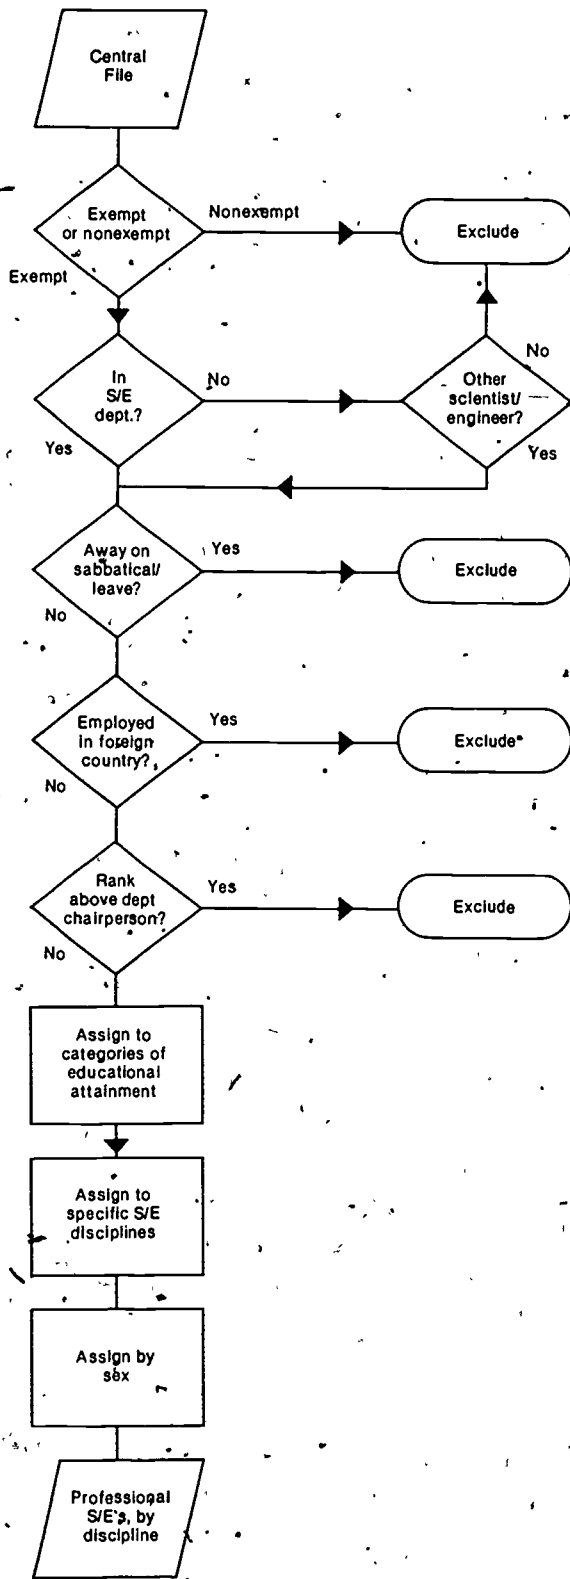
Central File

Exempt or nonexempt

Nonexempt

Exclude

Exempt

In S/E dept.?

No

Other scientist/ engineer?

No

Yes

Yes

Away on sabbatical/ leave?

Yes

Exclude

No

Employed in foreign country?

Yes

Exclude*

No

Rank above dept chairperson?

Yes

Exclude

No

Assign to categories of educational attainment

Assign to specific S/E disciplines

Assign by sex

Professional S/E's, by discipline